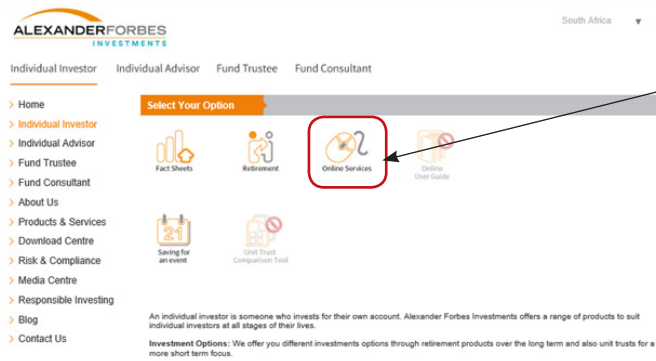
ALEXANDERFORBES
INVESTMENTS

South Africa ▾

Individual Investor Individual Advisor Fund Trustee Fund Consultant

> Home
> Individual Investor
> Individual Advisor
> Fund Trustee
> Fund Consultant
> About Us
> Products & Services
> Download Centre
> Risk & Compliance
> Media Centre
> Responsible Investing
> Blog
> Contact Us

Select Your Option

Fact Sheets
Retirement
Online Services
Online User Guide
Saving for an event
Unit Trust Comparison Tool

An individual investor is someone who invests for their own account. Alexander Forbes Investments offers a range of products to suit individual investors at all stages of their lives.

Investment Options: We offer you different investments options through retirement products over the long term and also unit trusts for a more short term focus.